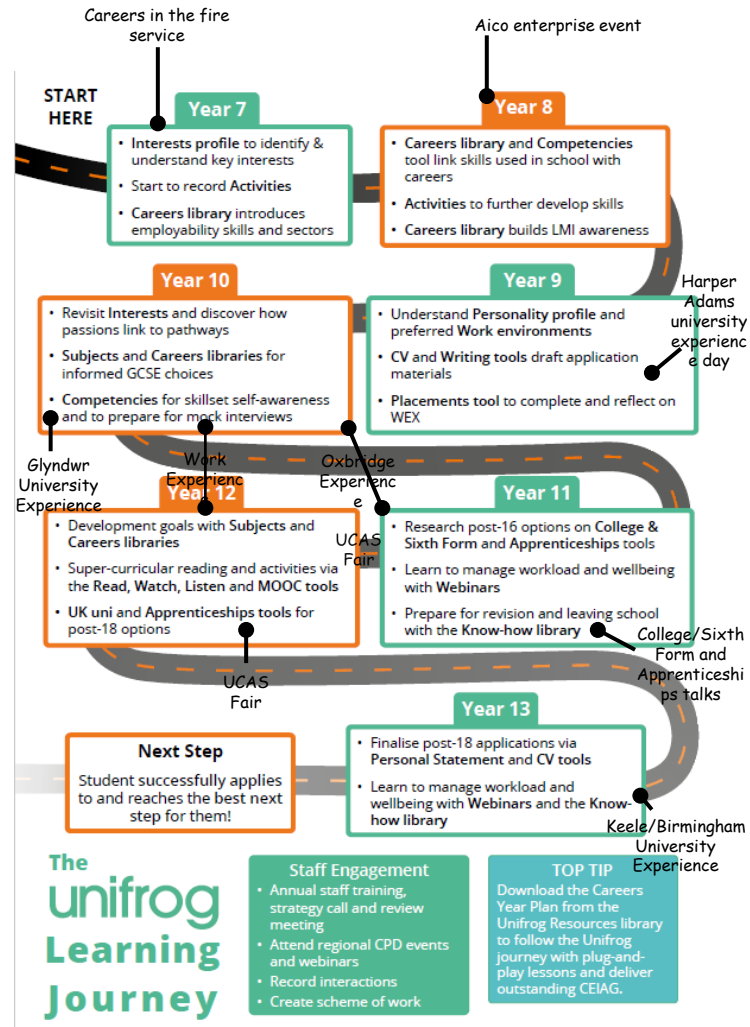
Careers in the fire service

Aico enterprise event

START HERE

Year 7
- Interests profile to identify & understand key interests
- Start to record Activities
- Careers library introduces employability skills and sectors

Year 8
- Careers library and Competencies tool link skills used in school with careers
- Activities to further develop skills
- Careers library builds LMI awareness

Year 10
- Revisit Interests and discover how passions link to pathways
- Subjects and Careers libraries for informed GCSE choices
- Competencies for skillset self-awareness and to prepare for mock interviews

Year 9
- Understand Personality profile and preferred Work environments
- CV and Writing tools draft application materials
- Placements tool to complete and reflect on WEX

Harper Adams university experienc e day

Glyndwr University Experience

Work Experienc e

Oxbridge Experienc e

UCAS Fair

Year 12
- Development goals with Subjects and Careers libraries
- Super-curricular reading and activities via the Read, Watch, Listen and MOOC tools
- UK uni and Apprenticeships tools for post-18 options

Year 11
- Research post-16 options on College & Sixth Form and Apprenticeships tools
- Learn to manage workload and wellbeing with Webinars
- Prepare for revision and leaving school with the Know-how library

College/Sixth Form and Apprenticeshi ps talks

UCAS Fair

Year 13
- Finalise post-18 applications via Personal Statement and CV tools
- Learn to manage workload and wellbeing with Webinars and the Know-how library

Next Step
Student successfully applies to and reaches the best next step for them!

Keele/Birmingham University Experience

The unifrog Learning Journey

Staff Engagement
- Annual staff training, strategy call and review meeting
- Attend regional CPD events and webinars
- Record interactions
- Create scheme of work

TOP TIP
Download the Careers Year Plan from the Unifrog Resources library to follow the Unifrog journey with plug-and-play lessons and deliver outstanding CEIAG.